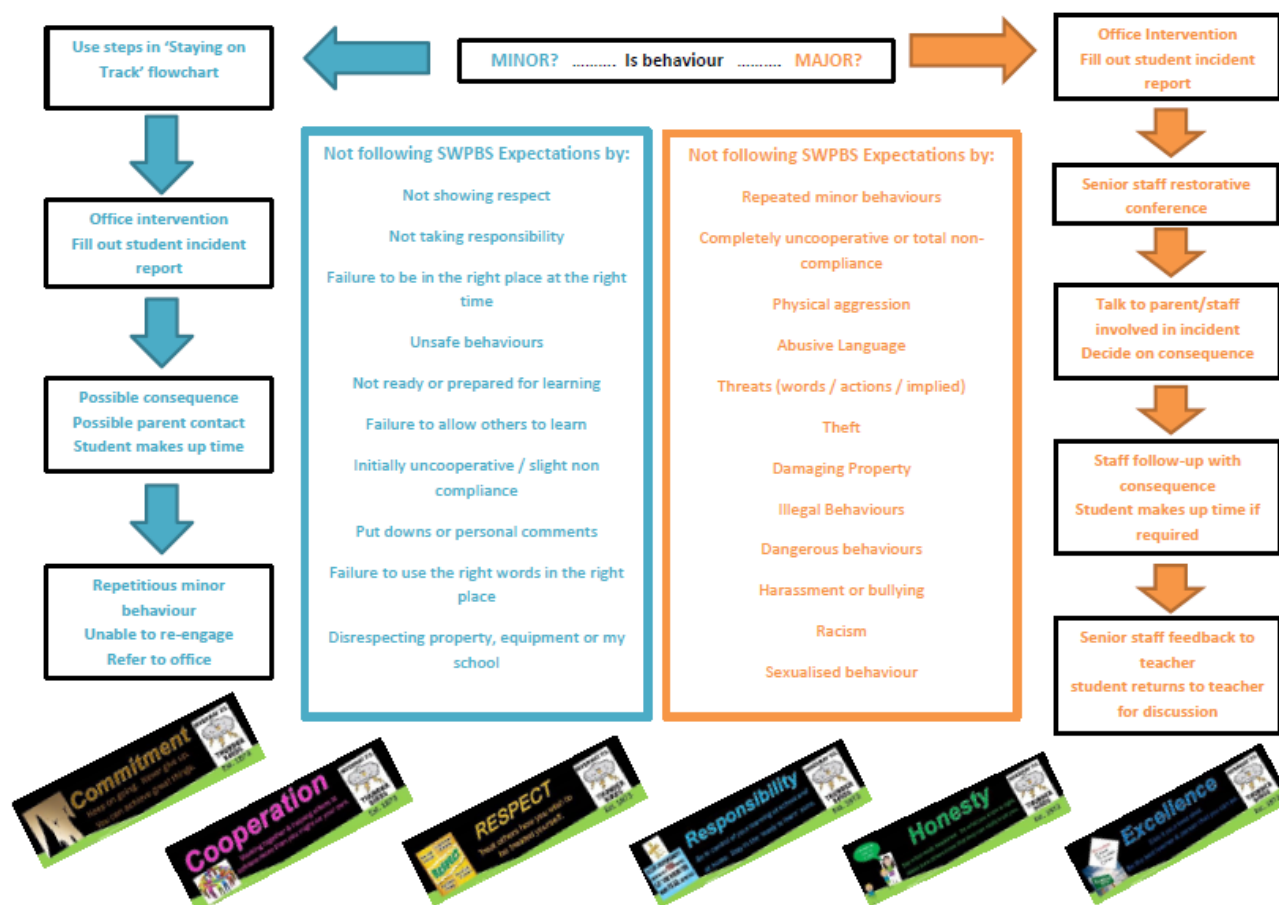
MINOR? .......... Is behaviour .......... MAJOR?

Use steps in 'Staying on Track' flowchart

Office intervention
Fill out student incident report

Possible consequence
Possible parent contact
Student makes up time

Repetitious minor behaviour
Unable to re-engage
Refer to office

Not following SWPBS Expectations by:

Not showing respect

Not taking responsibility

Failure to be in the right place at the right time

Unsafe behaviours

Not ready or prepared for learning

Failure to allow others to learn

Initially uncooperative / slight non compliance

Put downs or personal comments

Failure to use the right words in the right place

Disrespecting property, equipment or my school

Not following SWPBS Expectations by:

Repeated minor behaviours

Completely uncooperative or total non-compliance

Physical aggression

Abusive Language

Threats (words / actions / implied)

Theft

Damaging Property

Illegal Behaviours

Dangerous behaviours

Harassment or bullying

Racism

Sexualised behaviour

Office Intervention
Fill out student incident report

Senior staff restorative conference

Talk to parent/staff involved in incident
Decide on consequence

Staff follow-up with consequence
Student makes up time if required

Senior staff feedback to teacher
student returns to teacher for discussion

Commitment

Cooperation

RESPECT
Treat others how you wish to be treated yourself.

Responsibility

Honesty

Excellence